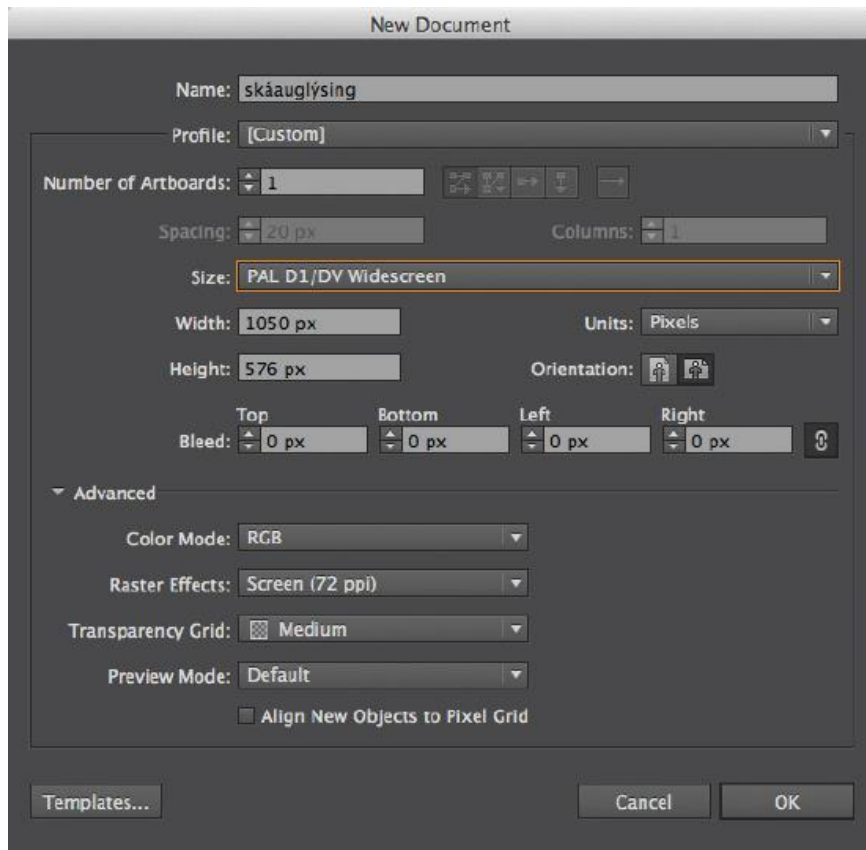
New Document

Name: skáauglýsing

Profile: [Custom]

Number of Artboards: 1

Spacing: 20 px

Columns: 1

Size: PAL D1/DV Widescreen

Width: 1050 px

Units: Pixels

Height: 576 px

Orientation:

Top
Bottom
Left
Right

Bleed: 0 px
0 px
0 px
0 px

Advanced

Color Mode: RGB

Raster Effects: Screen (72 ppi)

Transparency Grid: Medium

Preview Mode: Default

Align New Objects to Pixel Grid

Templates...

Cancel

OK